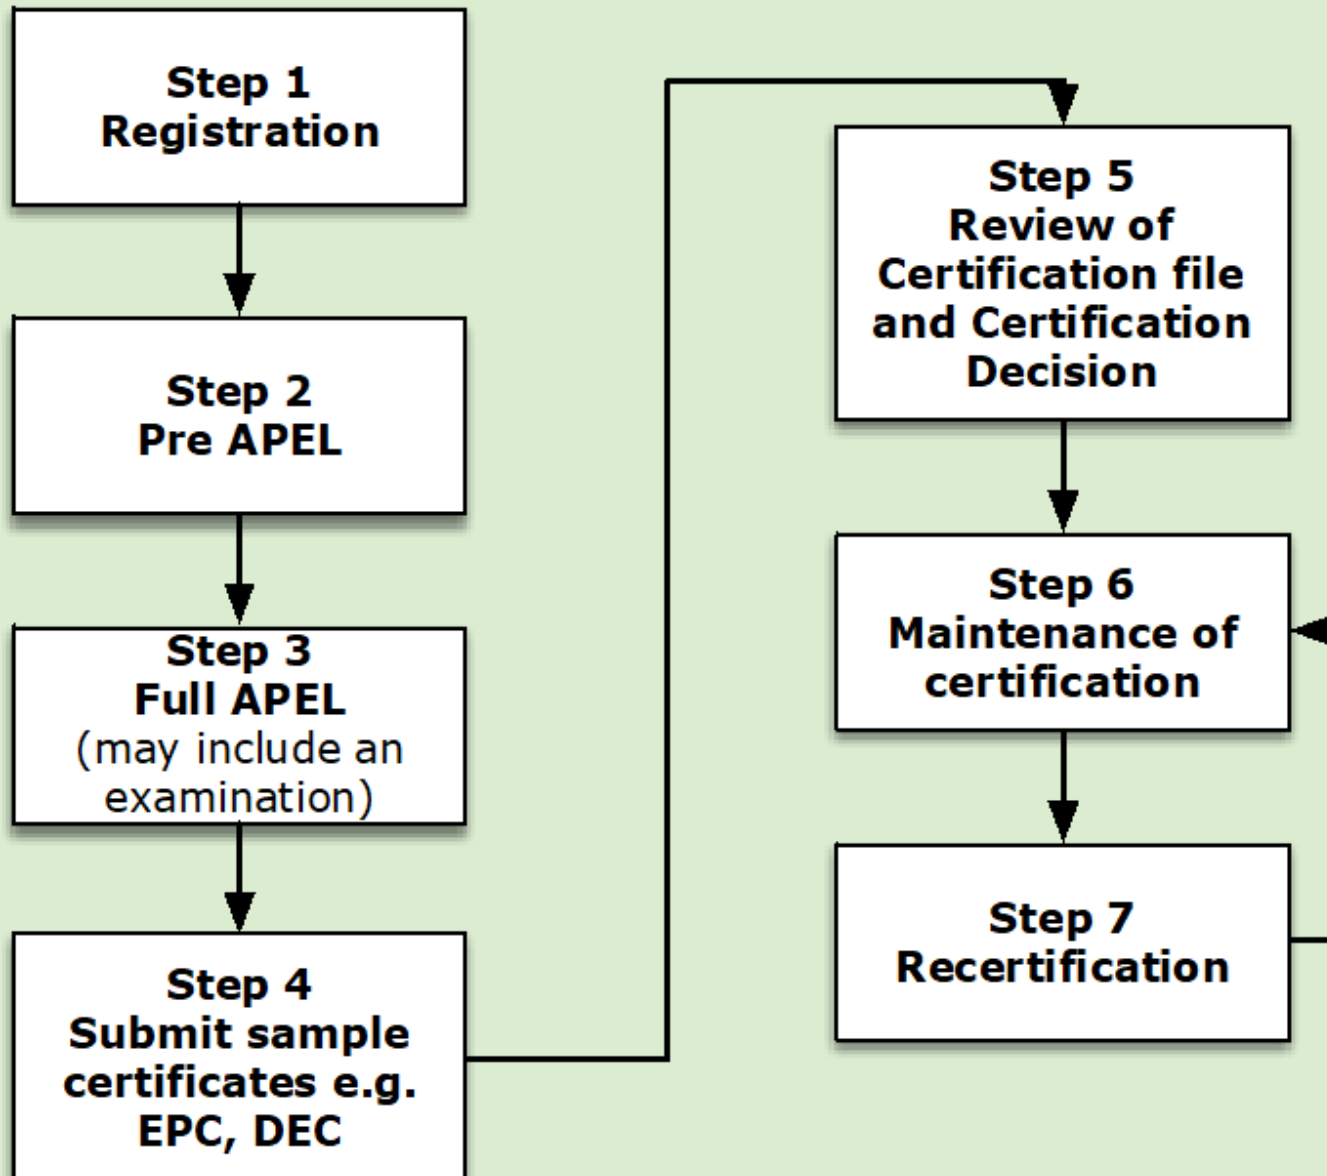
Step 1
Registration

Step 2
Pre APEL

Step 3
Full APEL
(may include an examination)

Step 4
Submit sample certificates e.g. EPC, DEC

Step 5
Review of Certification file and Certification Decision

Step 6
Maintenance of certification

Step 7
Recertification